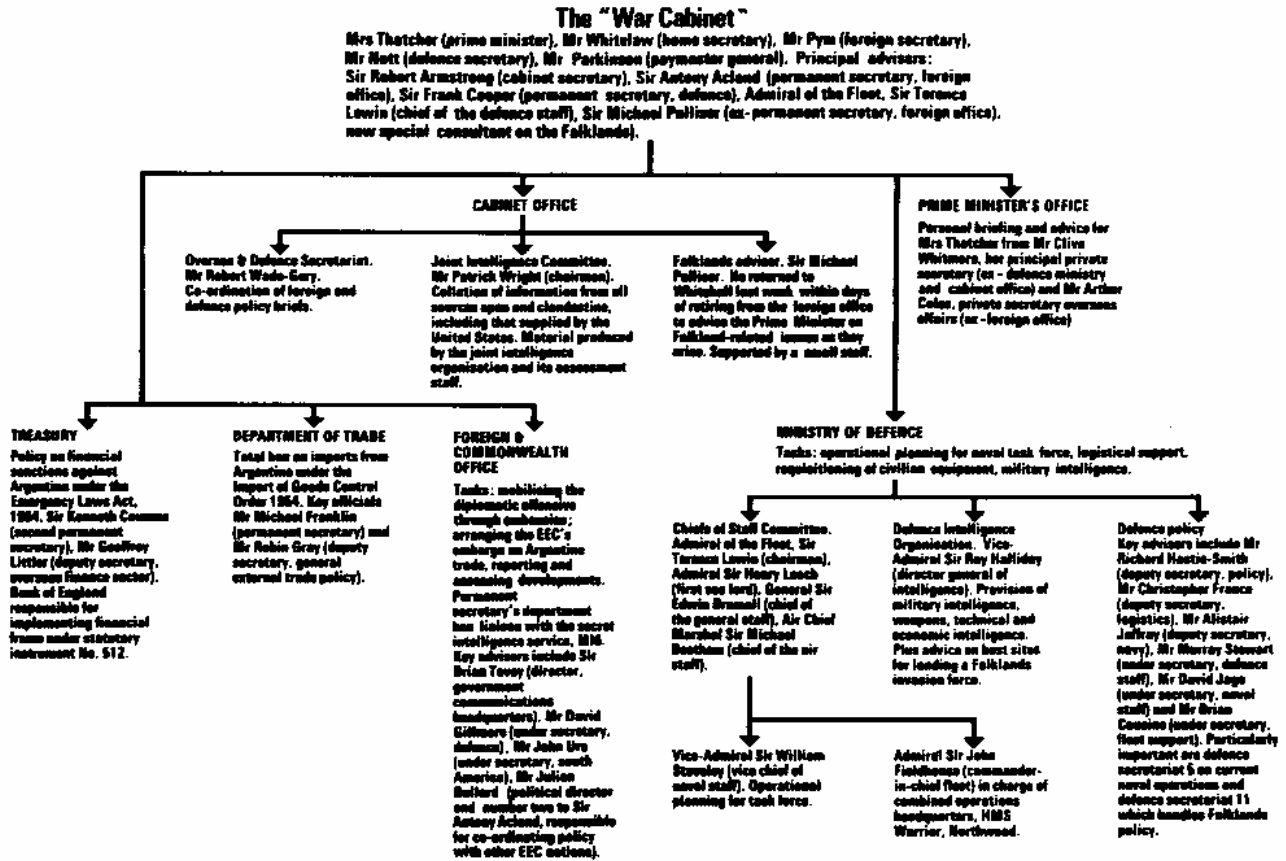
The "War Cabinet"

Mrs Thatcher (prime minister), Mr Whitelaw (home secretary), Mr Pym (foreign secretary), Mr Nott (defence secretary), Mr Parkinson (paymaster general). Principal advisers: Sir Robert Armstrong (cabinet secretary), Sir Antony Acland (permanent secretary, foreign office), Sir Frank Cooper (permanent secretary, defence), Admiral of the Fleet, Sir Terence Lewin (chief of the defence staff), Sir Michael Palliser (ex-permanent secretary, foreign office), now special consultant on the Falklands).

CABINET OFFICE

Oversea & Defence Secretariat. Mr Robert Wade-Gery. Co-ordination of foreign and defence policy briefs.

Joint Intelligence Committee. Mr Patrick Wright (chairman). Collation of information from all sources open and clandestine, including that supplied by the United States. Material produced by the joint intelligence organisation and its assessment staff.

Falklands adviser. Sir Michael Palliser. He returned to Whitehall last week within days of retiring from the foreign office to advise the Prime Minister on Falkland-related issues as they arise. Supported by a small staff.

PRIME MINISTER'S OFFICE

Personal briefing and advice for Mrs Thatcher from Mr Clive Whitmore, her principal private secretary (ex - defence ministry and cabinet office) and Mr Arthur Coles, private secretary overseas affairs (ex - foreign office)

TREASURY

Policy on financial sanctions against Argentina under the Emergency Laws Act, 1964. Sir Kenneth Couzens (second permanent secretary), Mr Geoffrey Littler (deputy secretary, overseas finance sector). Bank of England responsible for implementing financial freeze under statutory instrument No. 512.

DEPARTMENT OF TRADE

Total ban on imports from Argentina under the Import of Goods Control Order 1954. Key officials Mr Michael Franklin (permanent secretary) and Mr Robin Gray (deputy secretary, general external trade policy).

FOREIGN & COMMONWEALTH OFFICE

Tasks: mobilising the diplomatic offensive through embassies; arranging the EEC's embargo on Argentine trade, reporting and assessing developments. Permanent secretary's department has liaison with the secret intelligence service, MI6. Key advisers include Sir Brian Tovey (director, government communications headquarters), Mr David Gillmore (under secretary, defence), Mr John Ure (under secretary, south America), Mr Julian Bullard (political director and number two to Sir Antony Acland, responsible for co-ordinating policy with other EEC nations).

MINISTRY OF DEFENCE

Tasks: operational planning for naval task force, logistical support, requisitioning of civilian equipment, military intelligence.

Chiefs of Staff Committee. Admiral of the Fleet, Sir Terence Lewin (chairman), Admiral Sir Henry Leach (first sea lord), General Sir Edwin Bramall (chief of the general staff), Air Chief Marshal Sir Michael Beetham (chief of the air staff).

Defence Intelligence Organisation. Vice-Admiral Sir Roy Halliday (director general of intelligence). Provision of military intelligence, weapons, technical and economic intelligence. Plus advice on best sites for landing a Falklands invasion force.

Defence policy
Key advisers include Mr Richard Hastie-Smith (deputy secretary, policy), Mr Christopher France (deputy secretary, logistics), Mr Alistair Jaffray (deputy secretary, navy), Mr Murray Stewart (under secretary, defence staff), Mr David Jago (under secretary, naval staff) and Mr Brian Cousins (under secretary, fleet support). Particularly important are defence secretariat 5 on current naval operations and defence secretariat 11 which handles Falklands policy.

Vice-Admiral Sir William Staveley (vice chief of naval staff). Operational planning for task force.

Admiral Sir John Fieldhouse (commander-in-chief fleet) in charge of combined operations headquarters, HMS Warrior, Northwood.